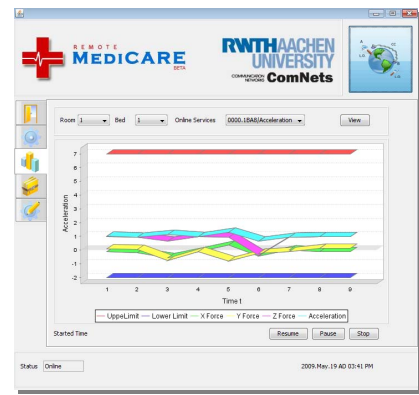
REMOTE
MEDICARE
BETA

RWTHAACHEN UNIVERSITY
COMMUNICATION NETWORKS ComNets

Room 1 Bed 1 Online Services 0000.18A8|Acceleration View

7
6
5
4
3
2
1
0
-1
-2

Acceleration

1 2 3 4 5 6 7 8 9

Time t

UppeLimit Lower Limit X Force Y Force Z Force Acceleration

Started Time

Resume Pause Stop

Status Online

2009.May.19 AD 03:41 PM